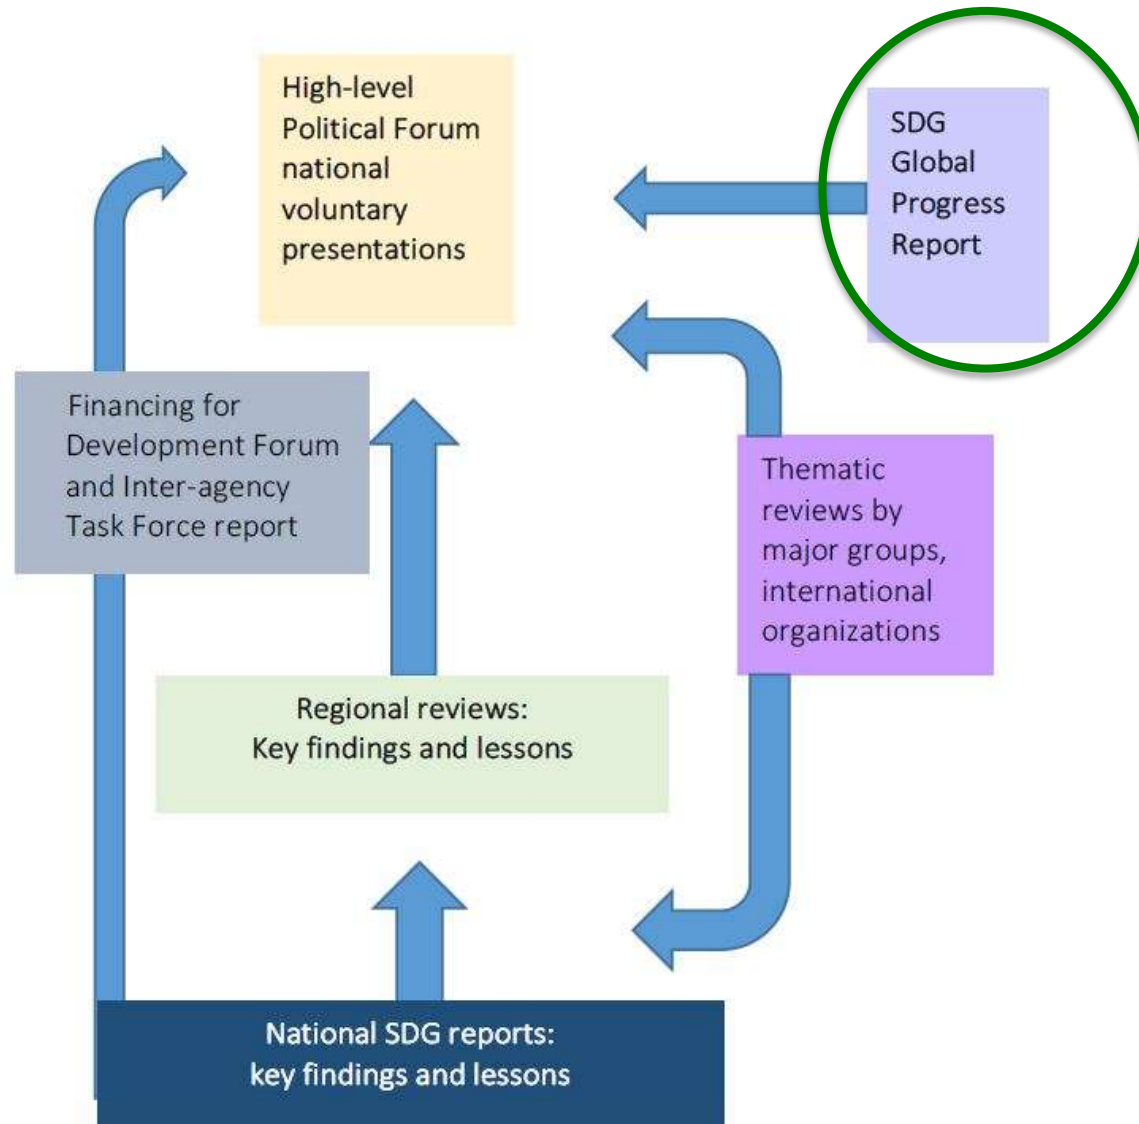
High-level Political Forum national voluntary presentations

SDG Global Progress Report

Financing for Development Forum and Inter-agency Task Force report

Thematic reviews by major groups, international organizations

Regional reviews: Key findings and lessons

National SDG reports: key findings and lessons